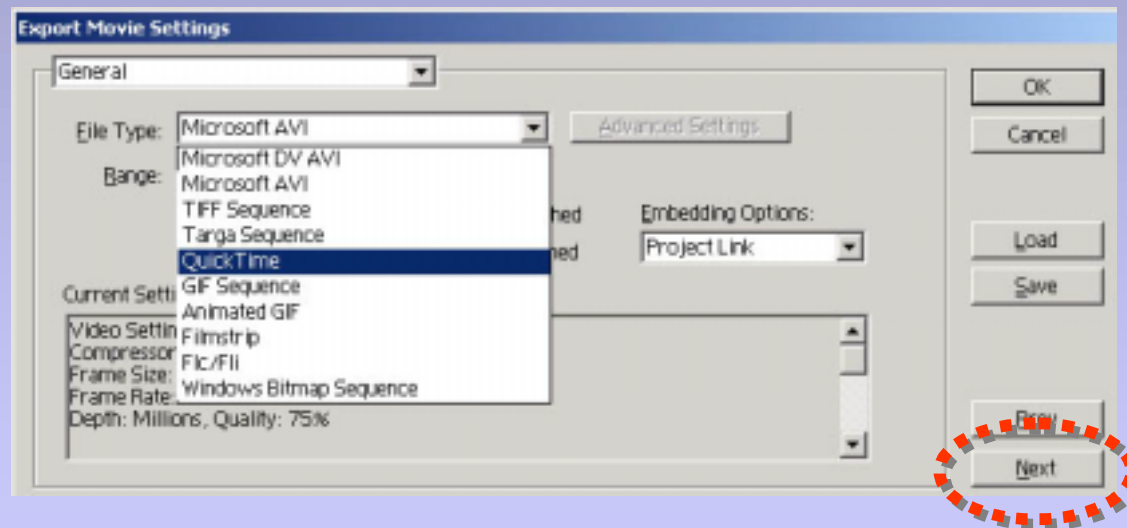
Export Movie Settings

General

File Type: Microsoft AVI

Advanced Settings

Range:

Microsoft DV AVI
Microsoft AVI
TIFF Sequence
Targa Sequence
QuickTime
GIF Sequence
Animated GIF
Filmstrip
Flc/Fli
Windows Bitmap Sequence

hed

ned

Embedding Options:

Project Link

Current Setti

Video Settin
Compressor
Frame Size:
Frame Rate:
Depth: Millions, Quality: 75%

OK

Cancel

Load

Save

Prev

Next